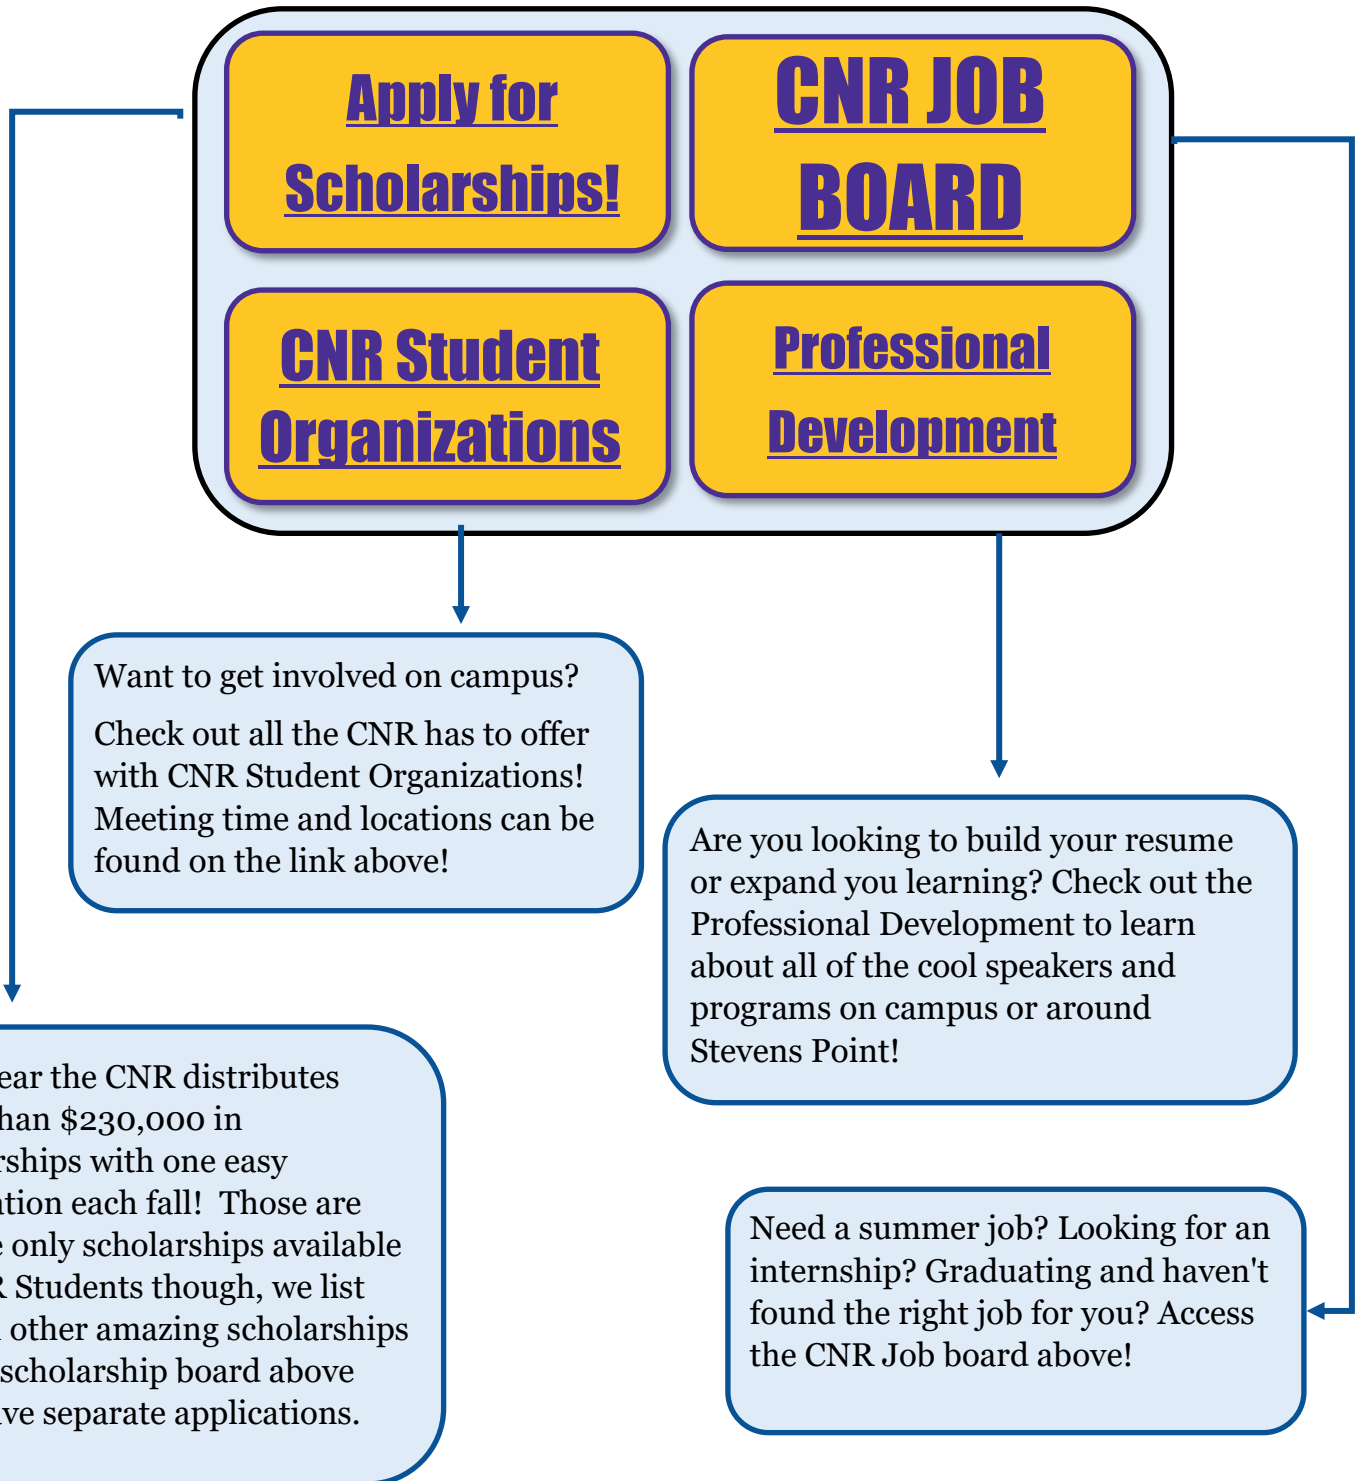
Apply for Scholarships!

CNR JOB BOARD

CNR Student Organizations

Professional Development

Want to get involved on campus?

Check out all the CNR has to offer with CNR Student Organizations! Meeting time and locations can be found on the link above!

Are you looking to build your resume or expand you learning? Check out the Professional Development to learn about all of the cool speakers and programs on campus or around Stevens Point!

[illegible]ear the CNR distributes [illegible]han $230,000 in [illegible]rships with one easy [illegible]tion each fall! Those are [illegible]e only scholarships available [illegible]R Students though, we list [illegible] other amazing scholarships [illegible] scholarship board above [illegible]ve separate applications.

Need a summer job? Looking for an internship? Graduating and haven't found the right job for you? Access the CNR Job board above!